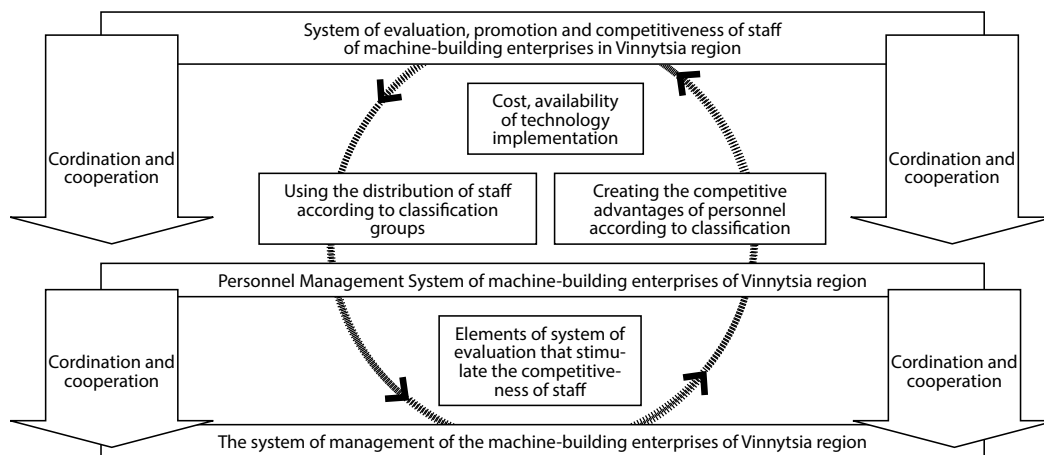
System of evaluation, promotion and competitiveness of staff of machine-building enterprises in Vinnytsia region

Cost, availability of technology implementation

Cordination and cooperation

Using the distribution of staff according to classification groups

Creating the competitive advantages of personnel according to classification

Cordination and cooperation

Personnel Management System of machine-building enterprises of Vinnytsia region

Cordination and cooperation

Elements of system of evaluation that stimulate the competitiveness of staff

Cordination and cooperation

The system of management of the machine-building enterprises of Vinnytsia region